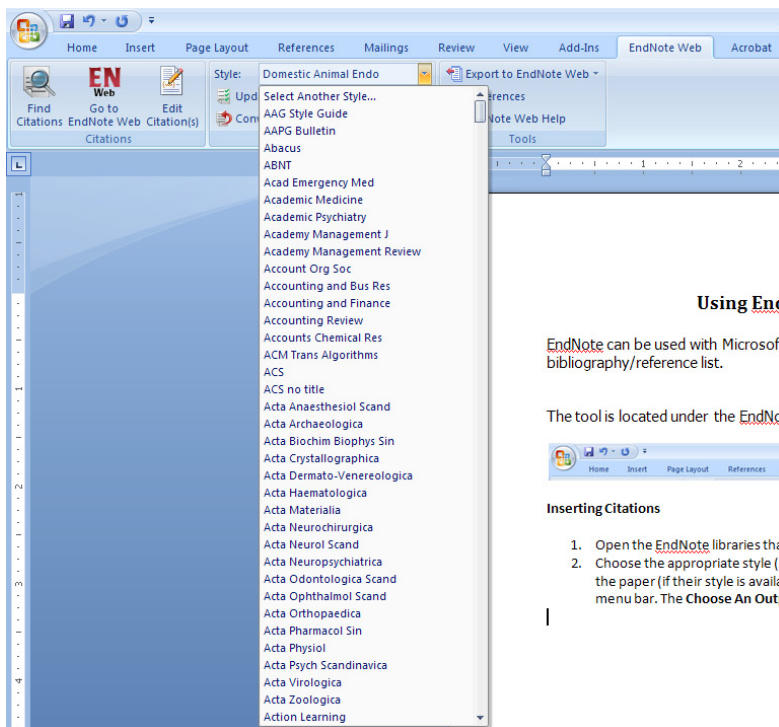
Home Insert Page Layout References Mailings Review View Add-Ins EndNote Web Acrobat

Find Citations | EN Web Go to EndNote Web | Edit Citation(s)
Citations

Style: Domestic Animal Endo
Upd
Con

Export to EndNote Web
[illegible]erences
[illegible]Note Web Help
Tools

Select Another Style...
AAG Style Guide
AAPG Bulletin
Abacus
ABNT
Acad Emergency Med
Academic Medicine
Academic Psychiatry
Academy Management J
Academy Management Review
Account Org Soc
Accounting and Bus Res
Accounting and Finance
Accounting Review
Accounts Chemical Res
ACM Trans Algorithms
ACS
ACS no title
Acta Anaesthesiol Scand
Acta Archaeologica
Acta Biochim Biophys Sin
Acta Crystallographica
Acta Dermato-Venereologica
Acta Haematologica
Acta Materialia
Acta Neurochirurgica
Acta Neurol Scand
Acta Neuropsychiatrica
Acta Odontologica Scand
Acta Ophthalmol Scand
Acta Orthopaedica
Acta Pharmacol Sin
Acta Physiol
Acta Psych Scandinavica
Acta Virologica
Acta Zoologica
Action Learning

Using End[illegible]

EndNote can be used with Microsof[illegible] bibliography/reference list.

The tool is located under the EndNo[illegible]

Home Insert Page Layout References

Inserting Citations

1. Open the EndNote libraries tha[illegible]
2. Choose the appropriate style ([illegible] the paper (if their style is availa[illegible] menu bar. The Choose An Out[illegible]